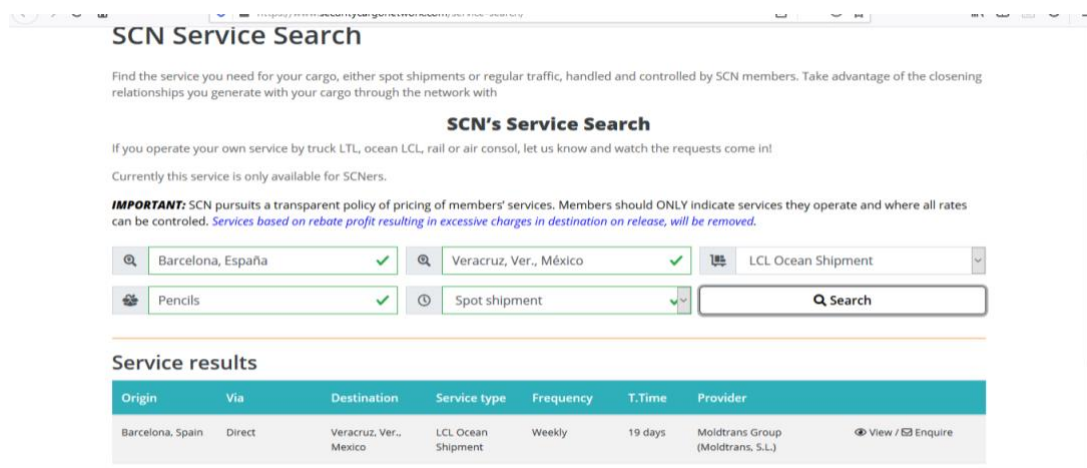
SCN Service Search

Find the service you need for your cargo, either spot shipments or regular traffic, handled and controlled by SCN members. Take advantage of the closening relationships you generate with your cargo through the network with

SCN's Service Search

If you operate your own service by truck LTL, ocean LCL, rail or air consol, let us know and watch the requests come in!

Currently this service is only available for SCNers.

IMPORTANT: SCN pursuits a transparent policy of pricing of members' services. Members should ONLY indicate services they operate and where all rates can be controled. Services based on rebate profit resulting in excessive charges in destination on release, will be removed.

Barcelona, España
Veracruz, Ver., México
LCL Ocean Shipment
Pencils
Spot shipment
Search

Service results

| Origin | Via | Destination | Service type | Frequency | T.Time | Provider | |
|---|---|---|---|---|---|---|---|
| Barcelona, Spain | Direct | Veracruz, Ver., Mexico | LCL Ocean Shipment | Weekly | 19 days | Moldtrans Group (Moldtrans, S.L.) | View / Enquire |